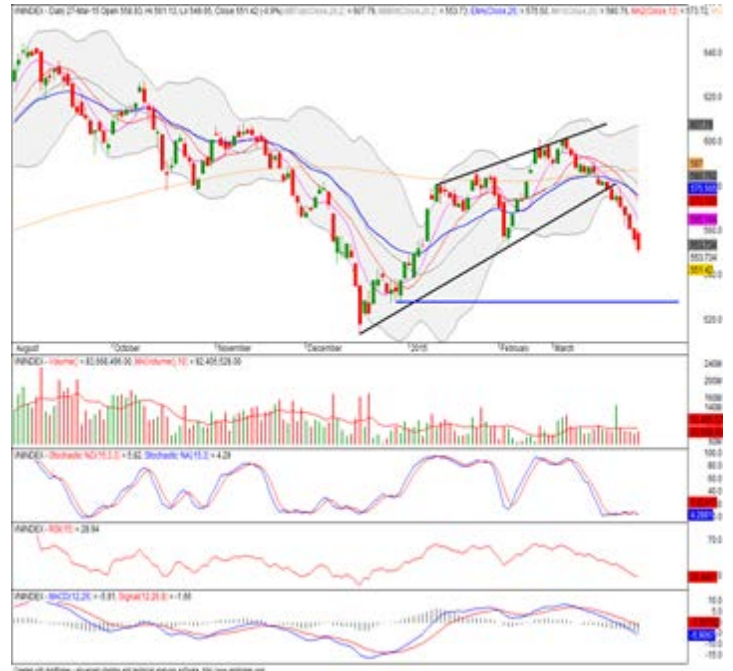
INNDEX - Daily 27-Mar-15 Open 556.63, Hi 561.13, Lo 549.65, Close 551.42 (-0.8%) BB(Close,20,2) = 607.78, 553.73, 575.93 EMA(Close,20) = 570.50 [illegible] = 580.76 MA(Close,10) = 573.12

640.0
620.0
600.0
580.0
560.0
553.734
551.42
520.0

August
October
November
December
2015
February
March

INNDEX - Volume() = 83,566,496.00, MA(Volume(),10) = 82,405,528.00
240M
200M
160M
140M

INNDEX - Stochastic %K(15,3,3) = 5.82, Stochastic %D(15,3) = 4.29
100.0
80.0
40.0
20.0

INNDEX - RSI(15) = 28.94
70.0

INNDEX - MACD(12,26) = -5.81, Signal(12,26,9) = -1.66
10.0
5.0
-10.0
-15.0

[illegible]